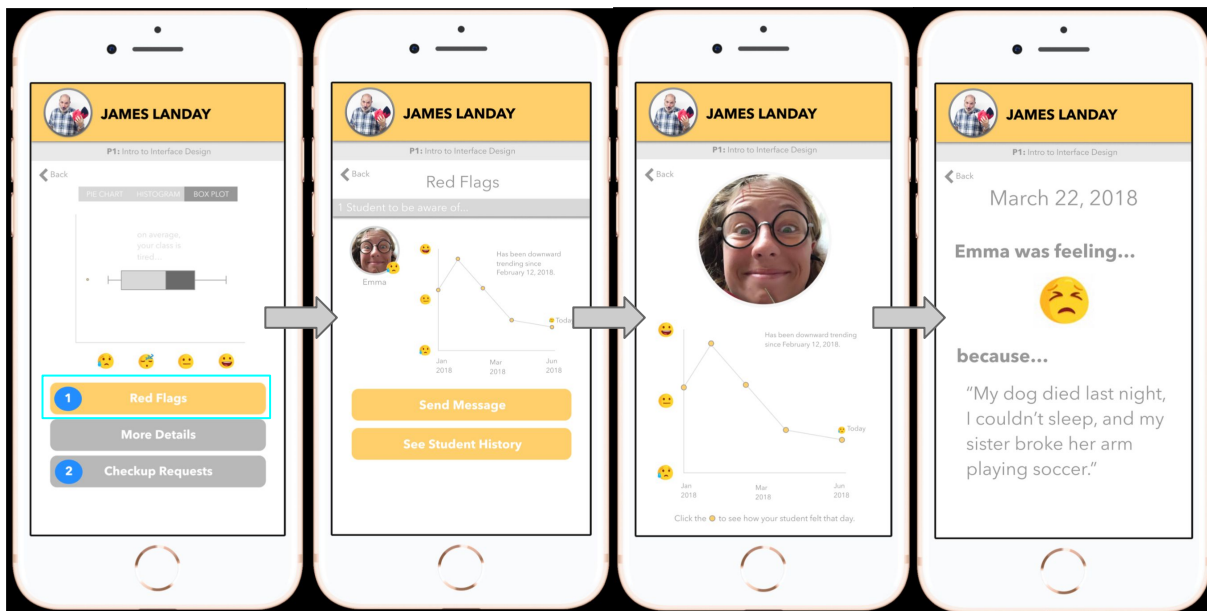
JAMES LANDAY

P1: Intro to Interface Design

Back

PIE CHART HISTOGRAM BOX PLOT

on average, your class is tired...

1 Red Flags

More Details

2 Checkup Requests

JAMES LANDAY

P1: Intro to Interface Design

Back

Red Flags

1 Student to be aware of...

Emma

Has been downward trending since February 12, 2018.

Today

Jan 2018

Mar 2018

Jun 2018

Send Message

See Student History

JAMES LANDAY

P1: Intro to Interface Design

Back

Has been downward trending since February 12, 2018.

Today

Jan 2018

Mar 2018

Jun 2018

Click the to see how your student felt that day.

JAMES LANDAY

P1: Intro to Interface Design

Back

March 22, 2018

Emma was feeling...

because...

"My dog died last night, I couldn't sleep, and my sister broke her arm playing soccer."